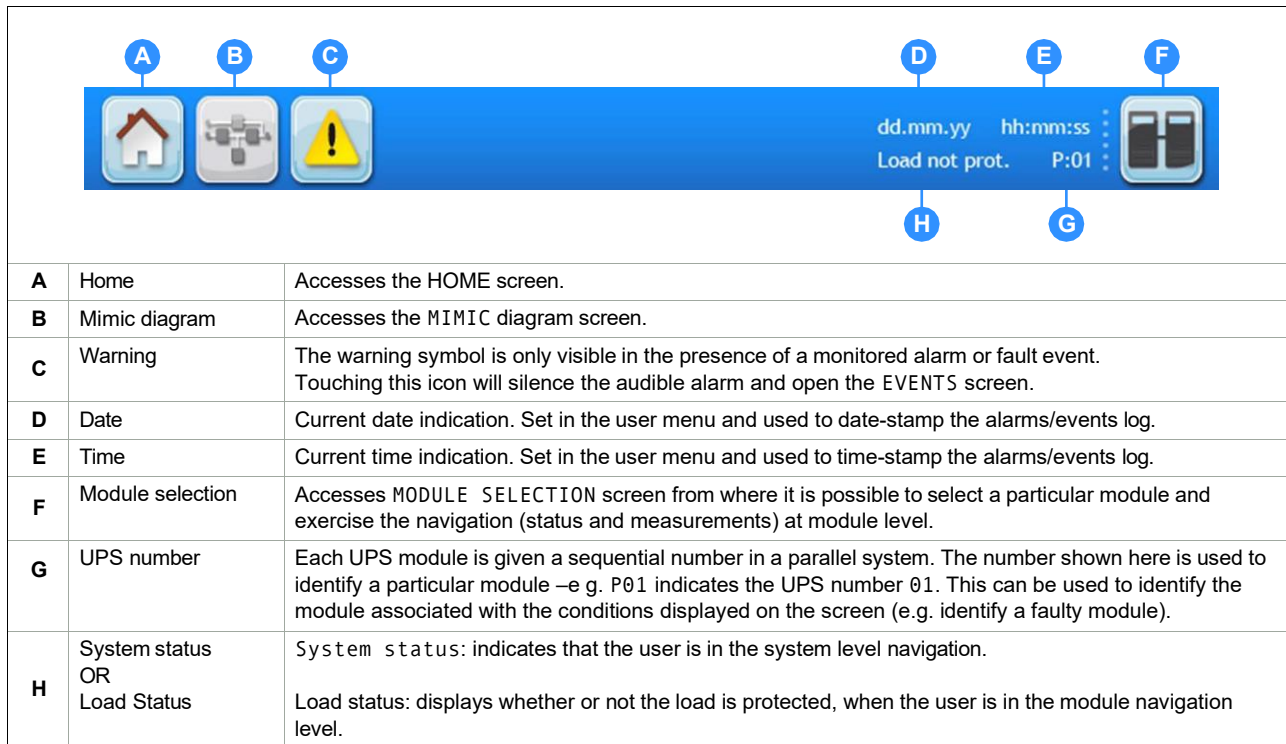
A B C D E F

dd.mm.yy hh:mm:ss
Load not prot. P:01

H G

| | | |
|---|---|---|
| A | Home | Accesses the HOME screen. |
| B | Mimic diagram | Accesses the MIMIC diagram screen. |
| C | Warning | The warning symbol is only visible in the presence of a monitored alarm or fault event. Touching this icon will silence the audible alarm and open the EVENTS screen. |
| D | Date | Current date indication. Set in the user menu and used to date-stamp the alarms/events log. |
| E | Time | Current time indication. Set in the user menu and used to time-stamp the alarms/events log. |
| F | Module selection | Accesses MODULE SELECTION screen from where it is possible to select a particular module and exercise the navigation (status and measurements) at module level. |
| G | UPS number | Each UPS module is given a sequential number in a parallel system. The number shown here is used to identify a particular module –e g. P01 indicates the UPS number 01. This can be used to identify the module associated with the conditions displayed on the screen (e.g. identify a faulty module). |
| H | System status OR Load Status | System status: indicates that the user is in the system level navigation.<br><br>Load status: displays whether or not the load is protected, when the user is in the module navigation level. |